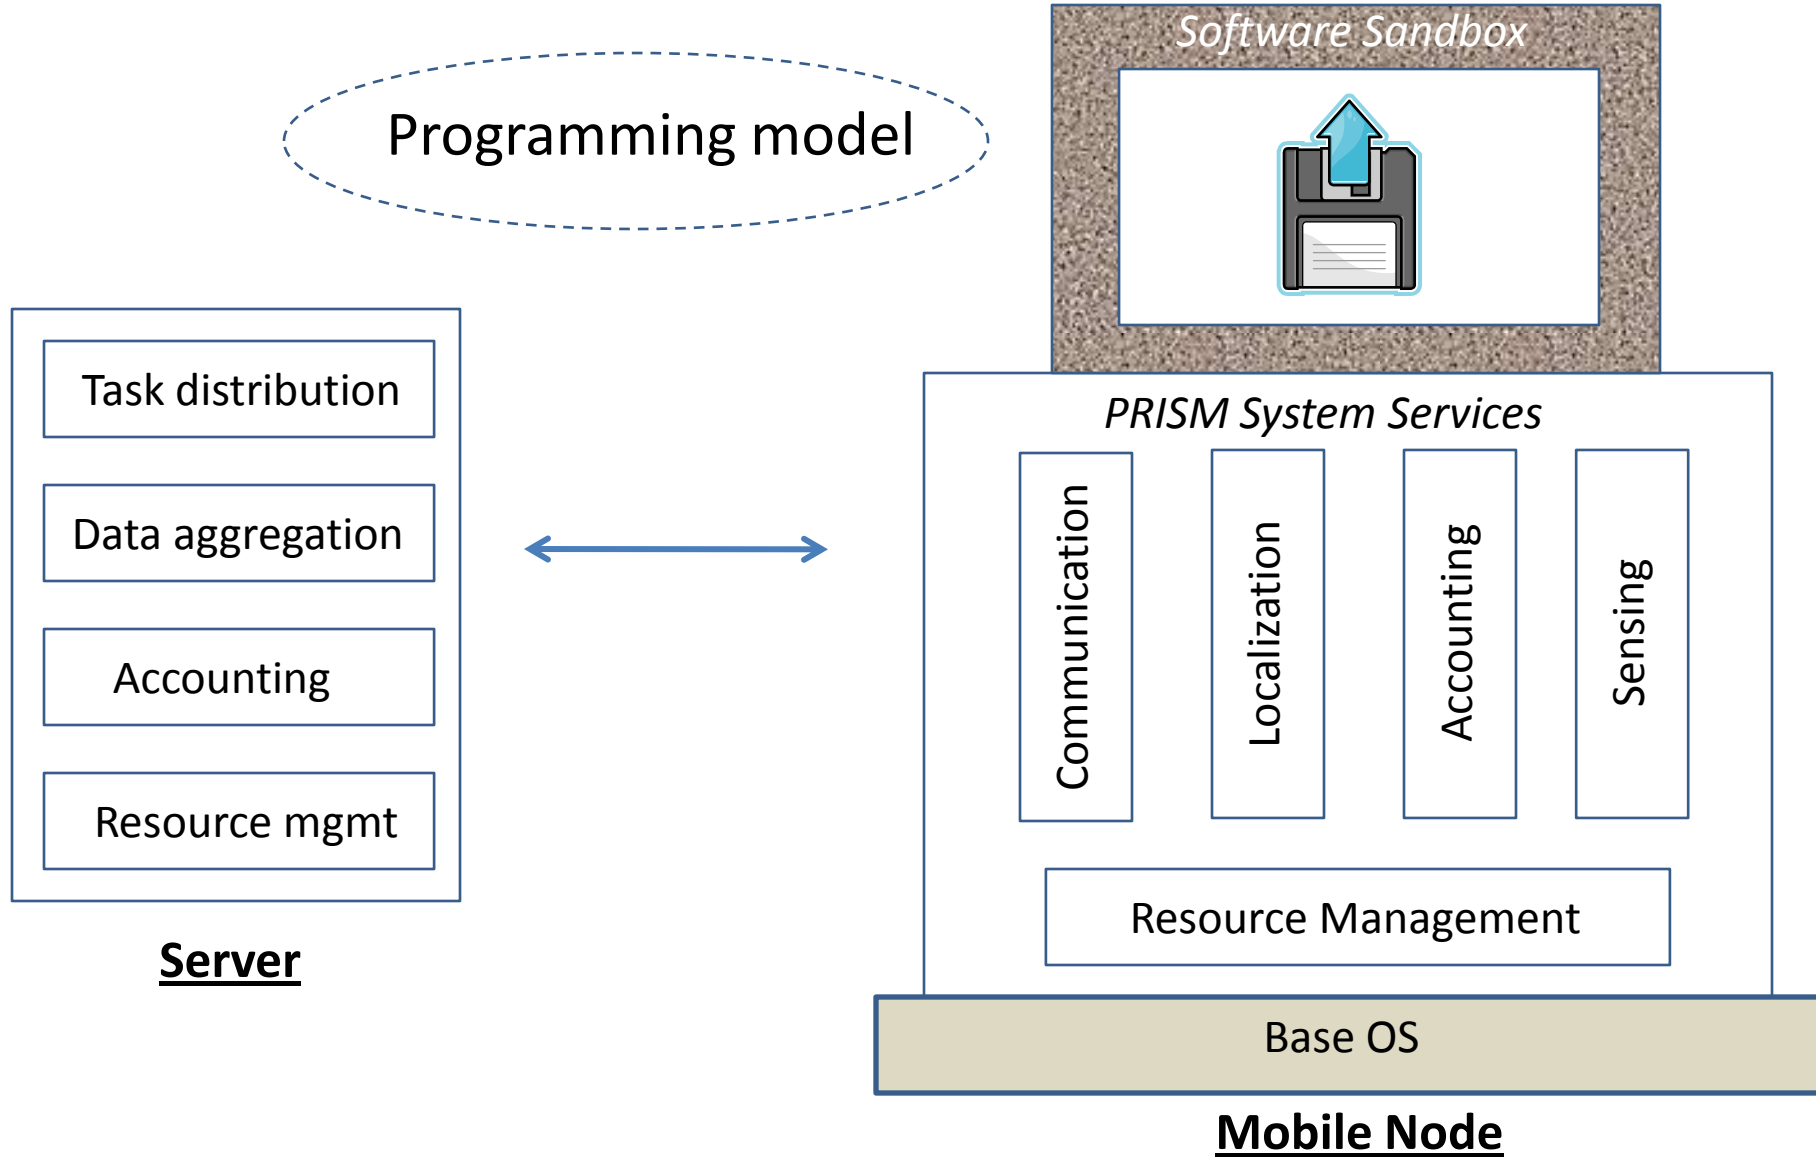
Programming model

Software Sandbox

Task distribution

Data aggregation

Accounting

Resource mgmt

Server

PRISM System Services

Communication

Localization

Accounting

Sensing

Resource Management

Base OS

Mobile Node